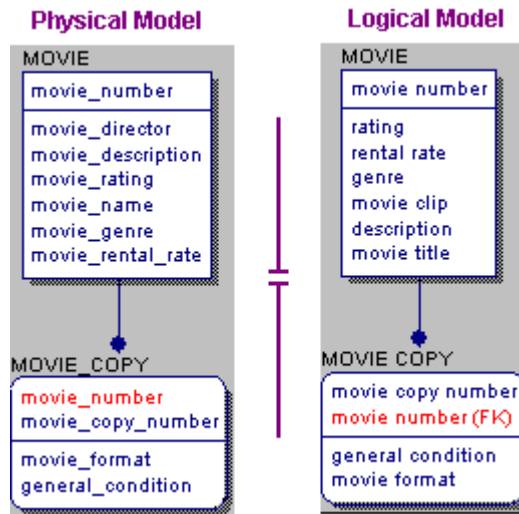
Physical Model

MOVIE

movie_number

movie_director
movie_description
movie_rating
movie_name
movie_genre
movie_rental_rate

MOVIE_COPY

movie_number
movie_copy_number

movie_format
general_condition

Logical Model

MOVIE

movie number

rating
rental rate
genre
movie clip
description
movie title

MOVIE COPY

movie copy number
movie number (FK)

general condition
movie format